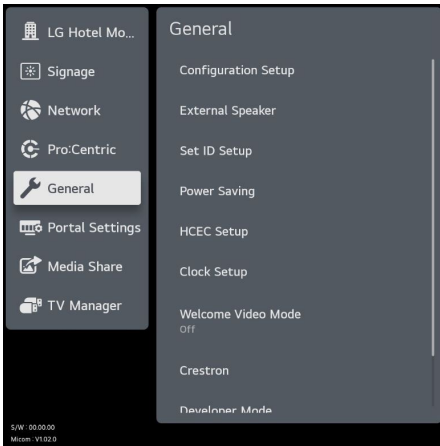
LG Hotel Mo...
Signage
Network
Pro:Centric
General
Portal Settings
Media Share
TV Manager

General
Configuration Setup
External Speaker
Set ID Setup
Power Saving
HCEC Setup
Clock Setup
Welcome Video Mode
Off
Crestron
Developer Mode

S/W : 00.00.00
Micom : V1.02.0